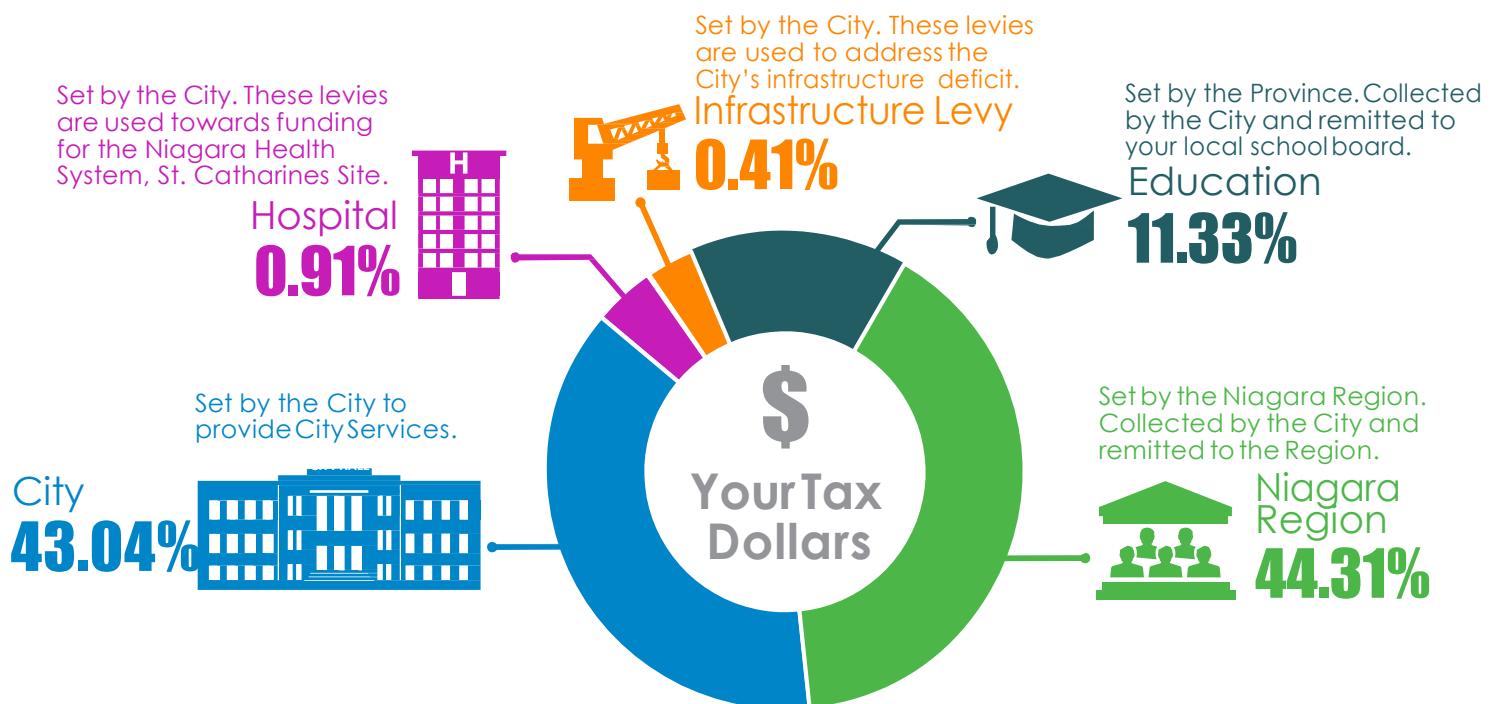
Set by the City. These levies are used to address the City's infrastructure deficit.
Infrastructure Levy
0.41%

Set by the City. These levies are used towards funding for the Niagara Health System, St. Catharines Site.
Hospital
0.91%

H

Set by the Province. Collected by the City and remitted to your local school board.
Education
11.33%

$
Your Tax Dollars

Set by the City to provide City Services.
City
43.04%

Set by the Niagara Region. Collected by the City and remitted to the Region.
Niagara Region
44.31%